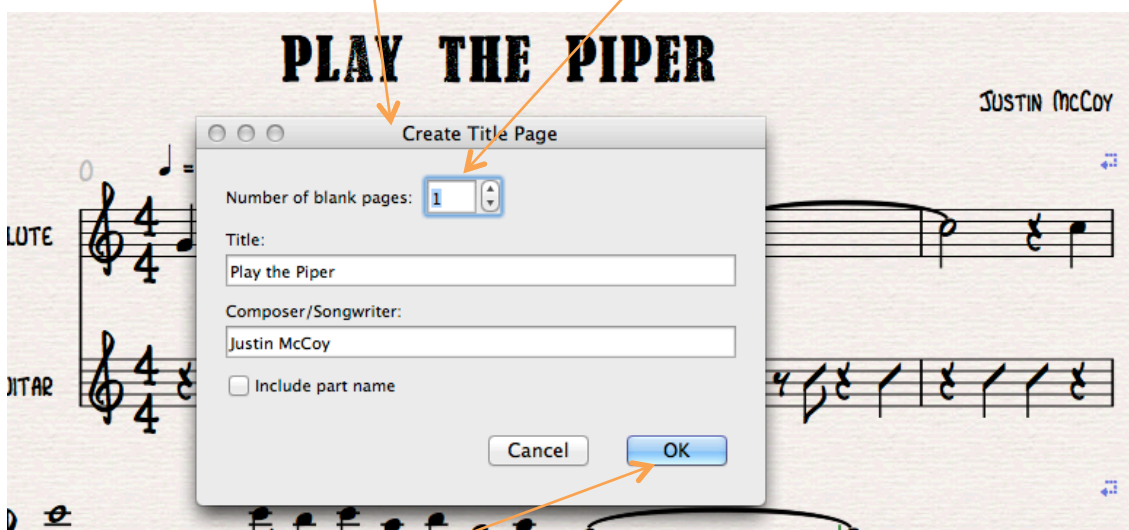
PLAY THE PIPER

JUSTIN MCCOY

Create Title Page

Number of blank pages: 1

Title:

Play the Piper

Composer/Songwriter:

Justin McCoy

Include part name

Cancel

OK

0

LUTE

ITAR

$\frac{4}{4}$

$\frac{4}{4}$